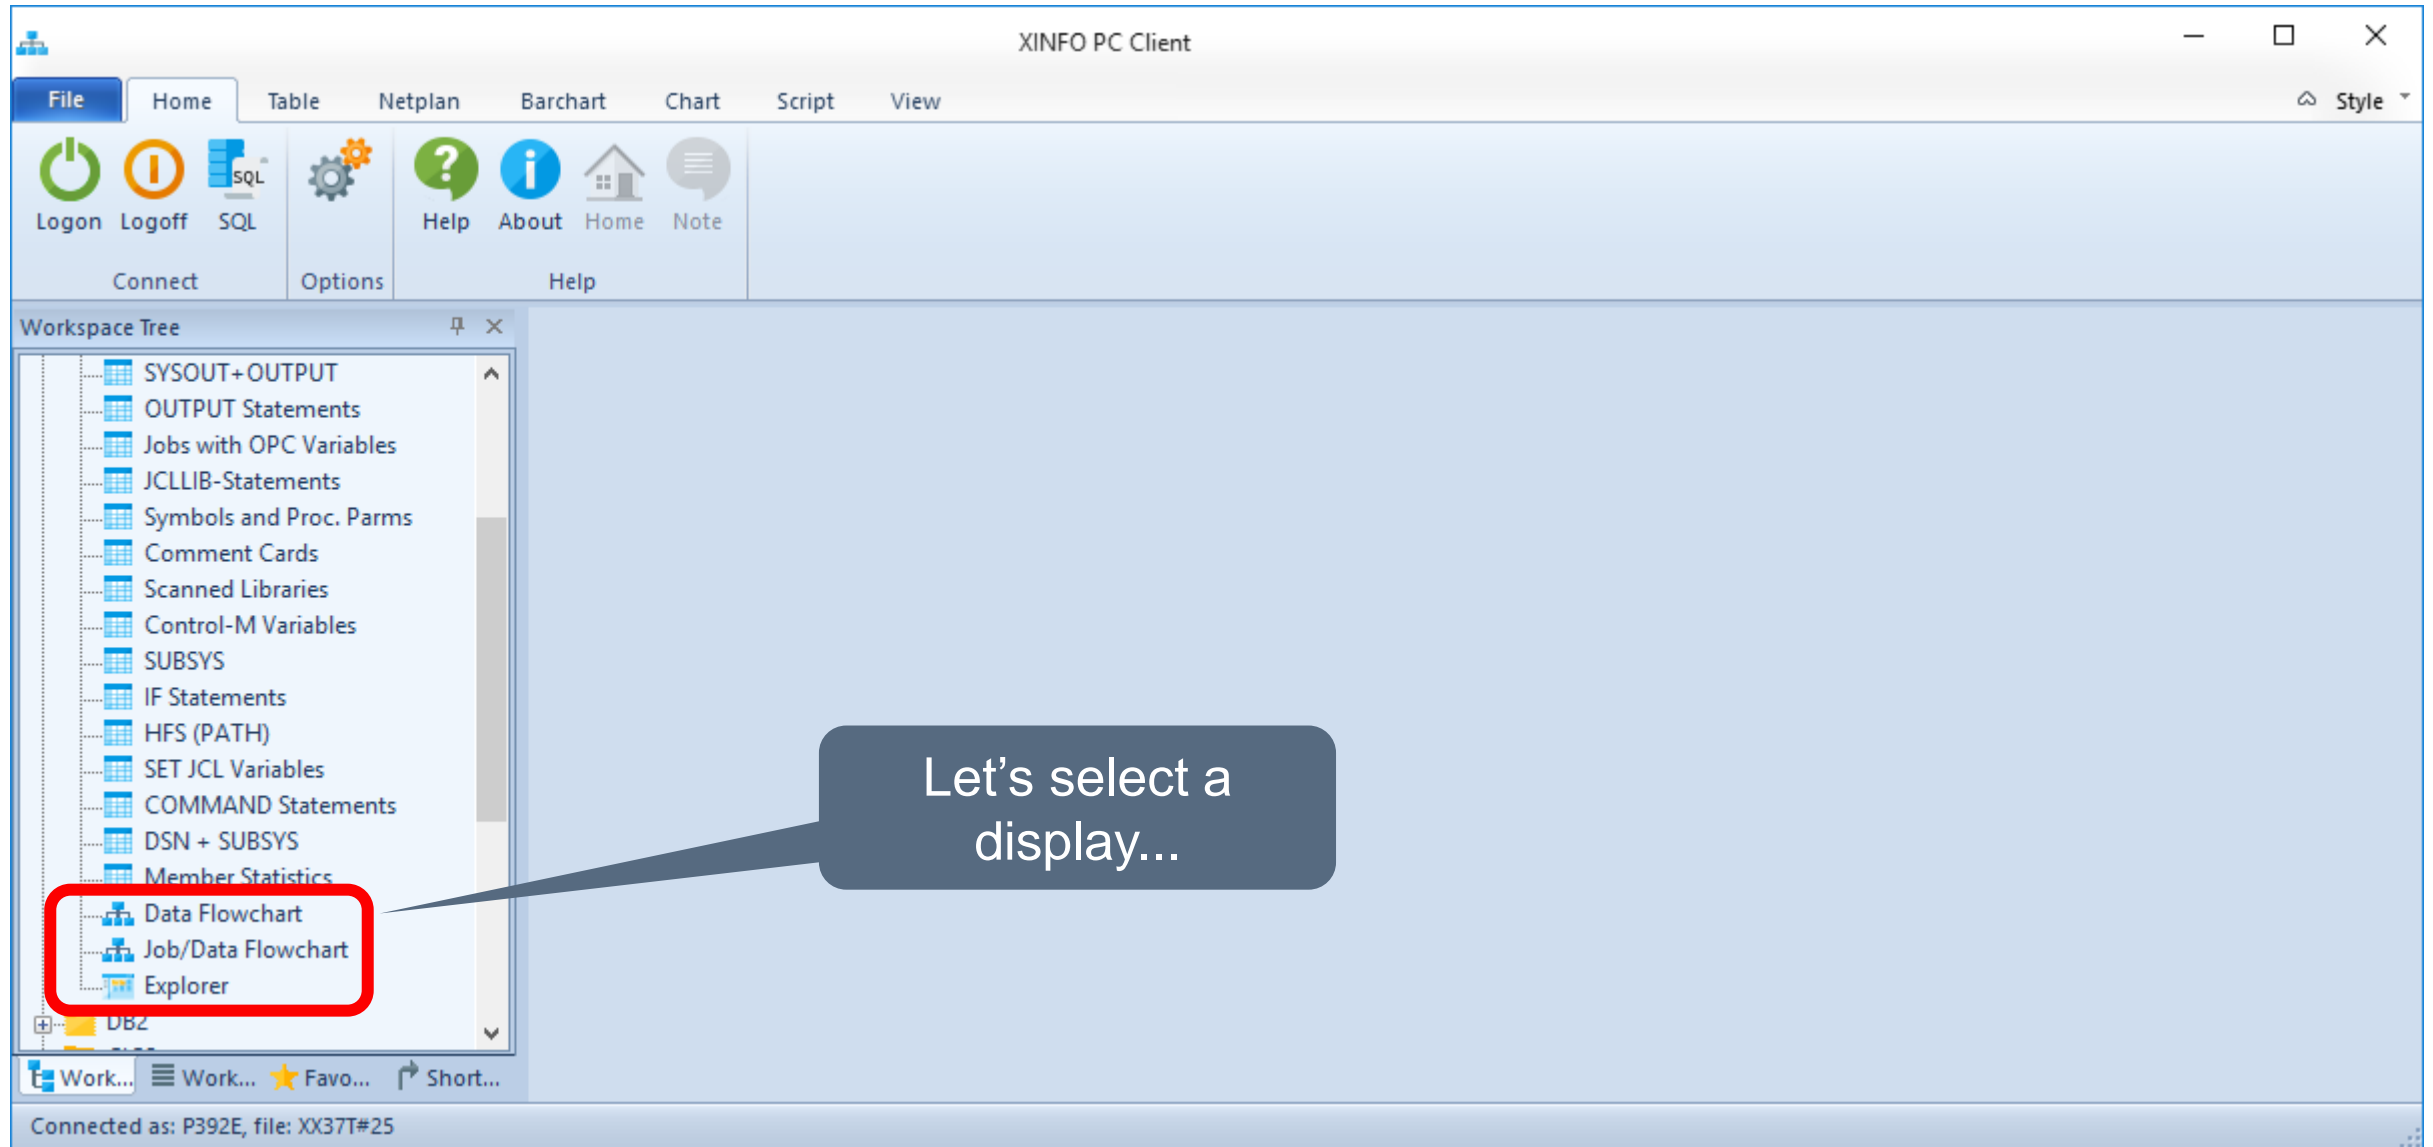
XINFO PC Client

File
Home
Table
Netplan
Barchart
Chart
Script
View
Style

Logon
Logoff
SQL
Connect
Options
Help
About
Home
Note
Help

Workspace Tree

SYSOUT+OUTPUT
OUTPUT Statements
Jobs with OPC Variables
JCLLIB-Statements
Symbols and Proc. Parms
Comment Cards
Scanned Libraries
Control-M Variables
SUBSYS
IF Statements
HFS (PATH)
SET JCL Variables
COMMAND Statements
DSN + SUBSYS
Member Statistics
Data Flowchart
Job/Data Flowchart
Explorer
DB2

Let's select a display...

Work...
Work...
Favo...
Short...

Connected as: P392E, file: XX37T#25